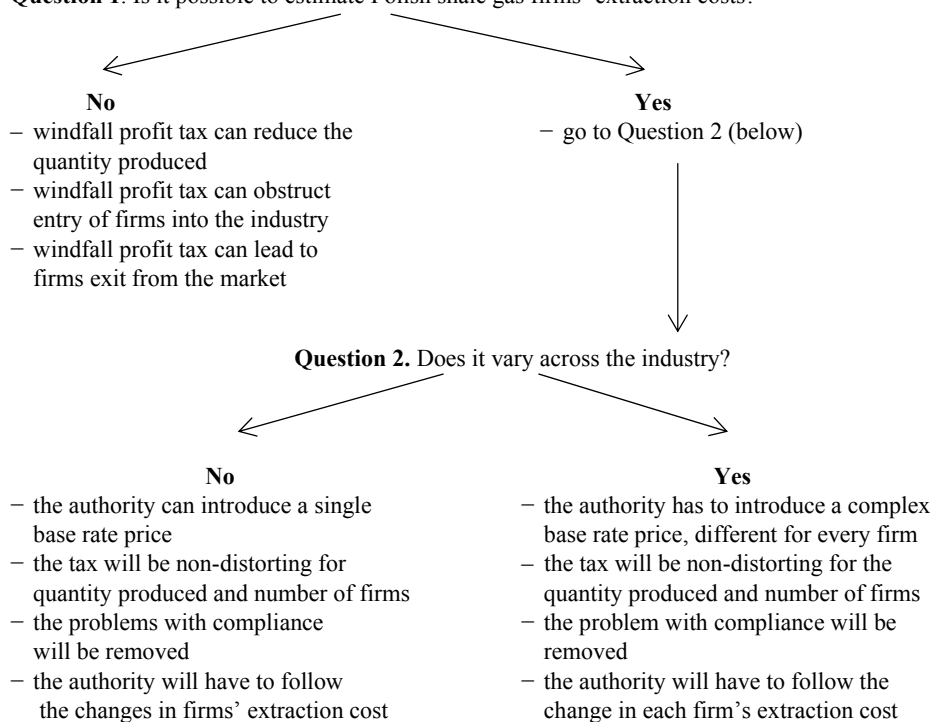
**Question 1**. Is it possible to estimate Polish shale gas firms' extraction costs?

**No**
– windfall profit tax can reduce the quantity produced
– windfall profit tax can obstruct entry of firms into the industry
– windfall profit tax can lead to firms exit from the market

**Yes**
– go to Question 2 (below)

**Question 2.** Does it vary across the industry?

**No**
– the authority can introduce a single base rate price
– the tax will be non-distorting for quantity produced and number of firms
– the problems with compliance will be removed
– the authority will have to follow the changes in firms' extraction cost

**Yes**
– the authority has to introduce a complex base rate price, different for every firm
– the tax will be non-distorting for the quantity produced and number of firms
– the problem with compliance will be removed
– the authority will have to follow the change in each firm's extraction cost